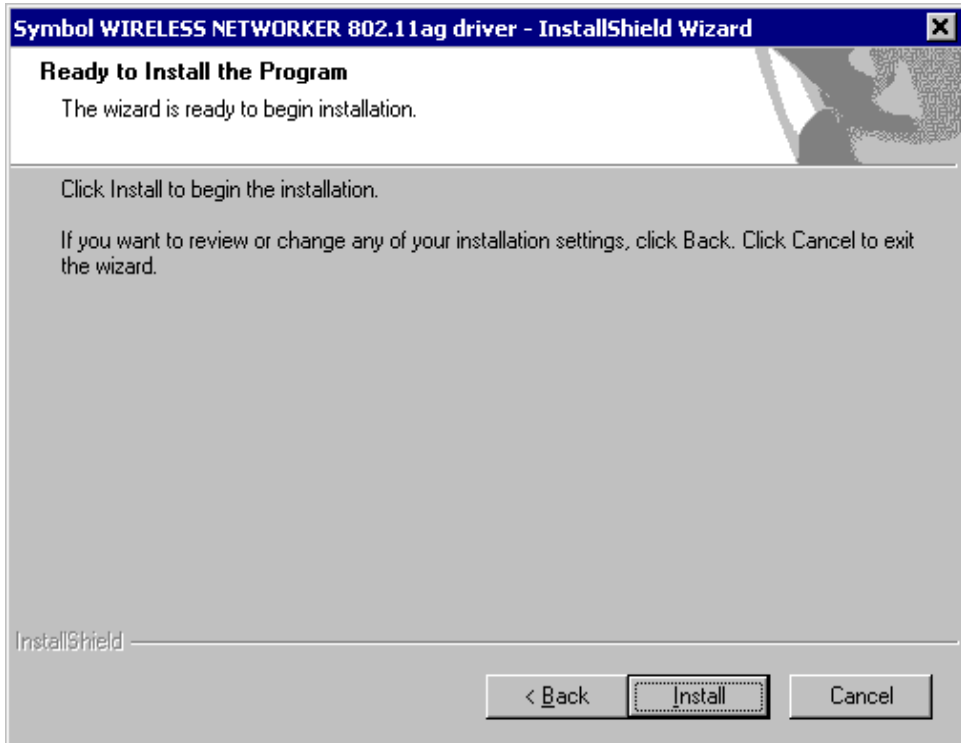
Symbol WIRELESS NETWORKER 802.11ag driver - InstallShield Wizard

Ready to Install the Program

The wizard is ready to begin installation.

Click Install to begin the installation.

If you want to review or change any of your installation settings, click Back. Click Cancel to exit the wizard.

InstallShield

< Back

Install

Cancel